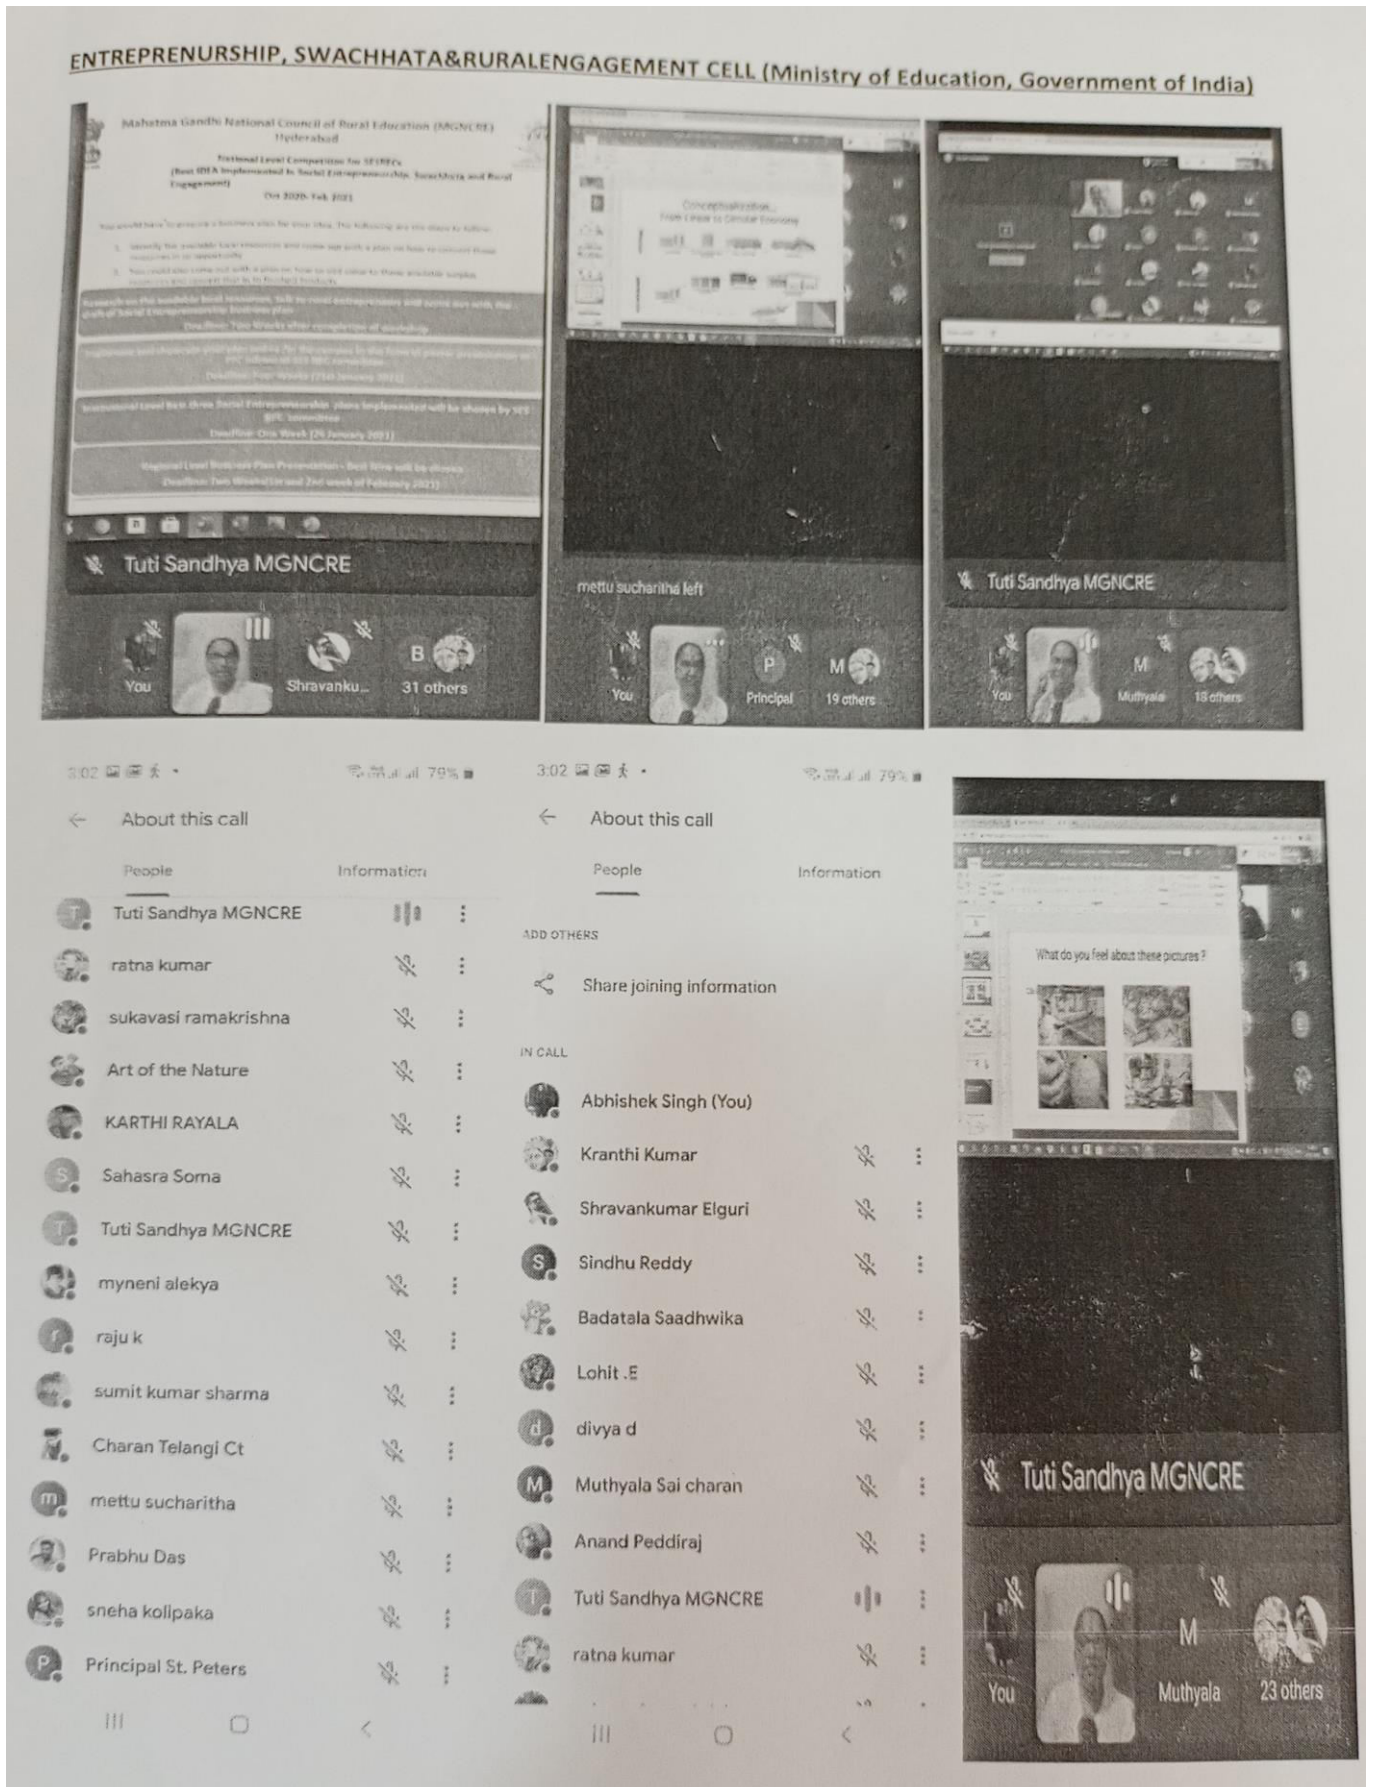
ENTREPRENURSHIP, SWACHHATA&RURALENGAGEMENT CELL (Ministry of Education, Government of India)

Mahatma Gandhi National Council of Rural Education (MGNCRE) Hyderabad

National Level Competition for SEIRECs

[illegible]

Tuti Sandhya MGNCRE

You

Shravanku...

B

31 others

Conceptualization... From Linear to Circular Economy

mettu sucharitha left

You

P

Principal

M

19 others

Tuti Sandhya MGNCRE

You

M

Muthyala

18 others

3:02

79%

About this call

People

Information

Tuti Sandhya MGNCRE

ratna kumar

sukavasi ramakrishna

Art of the Nature

KARTHI RAYALA

Sahasra Soma

Tuti Sandhya MGNCRE

myneni alekya

raju k

sumit kumar sharma

Charan Telangi Ct

mettu sucharitha

Prabhu Das

sneha kolipaka

Principal St. Peters

3:02

79%

About this call

People

Information

ADD OTHERS

Share joining information

IN CALL

Abhishek Singh (You)

Kranthi Kumar

Shravankumar Elguri

Sindhu Reddy

Badatala Saadhwika

Lohit .E

divya d

Muthyala Sai charan

Anand Peddiraj

Tuti Sandhya MGNCRE

ratna kumar

What do you feel about these pictures ?

Tuti Sandhya MGNCRE

You

M

Muthyala

23 others